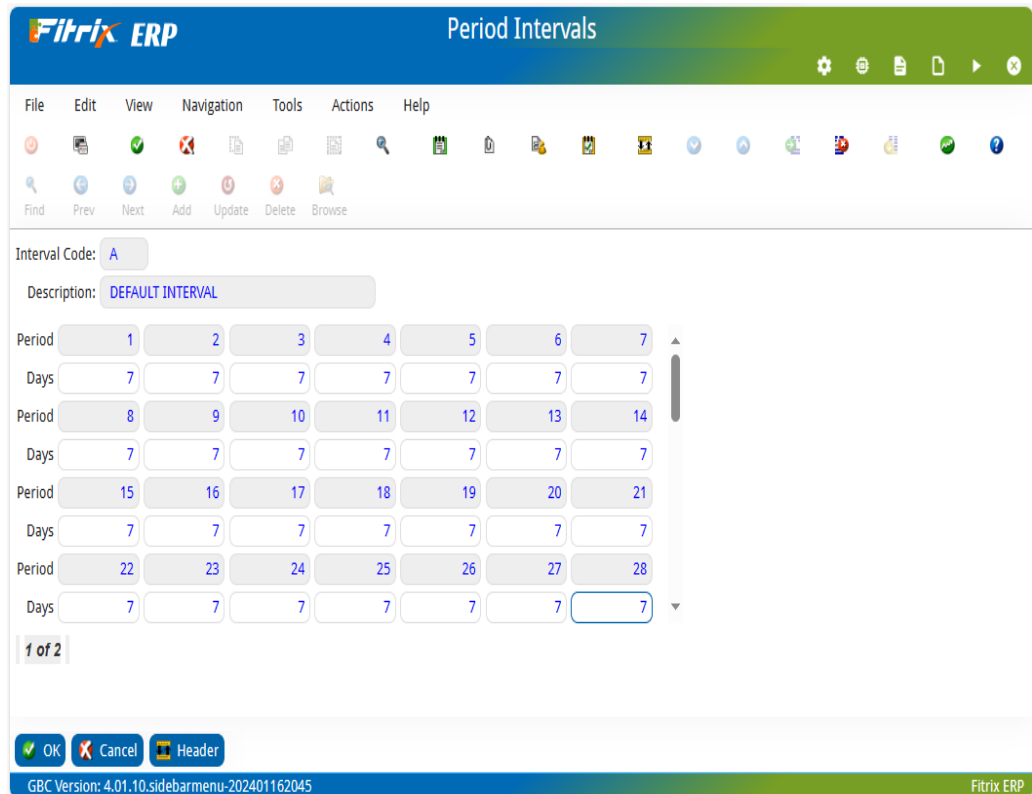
Fitrix ERP

Period Intervals

File Edit View Navigation Tools Actions Help

Find Prev Next Add Update Delete Browse

Interval Code: A

Description: DEFAULT INTERVAL

| Period | 1 | 2 | 3 | 4 | 5 | 6 | 7 |
|---|---|---|---|---|---|---|---|
| Days | 7 | 7 | 7 | 7 | 7 | 7 | 7 |
| Period | 8 | 9 | 10 | 11 | 12 | 13 | 14 |
| Days | 7 | 7 | 7 | 7 | 7 | 7 | 7 |
| Period | 15 | 16 | 17 | 18 | 19 | 20 | 21 |
| Days | 7 | 7 | 7 | 7 | 7 | 7 | 7 |
| Period | 22 | 23 | 24 | 25 | 26 | 27 | 28 |
| Days | 7 | 7 | 7 | 7 | 7 | 7 | 7 |

1 of 2

OK Cancel Header

GBC Version: 4.01.10.sidebarmenu-202401162045

Fitrix ERP